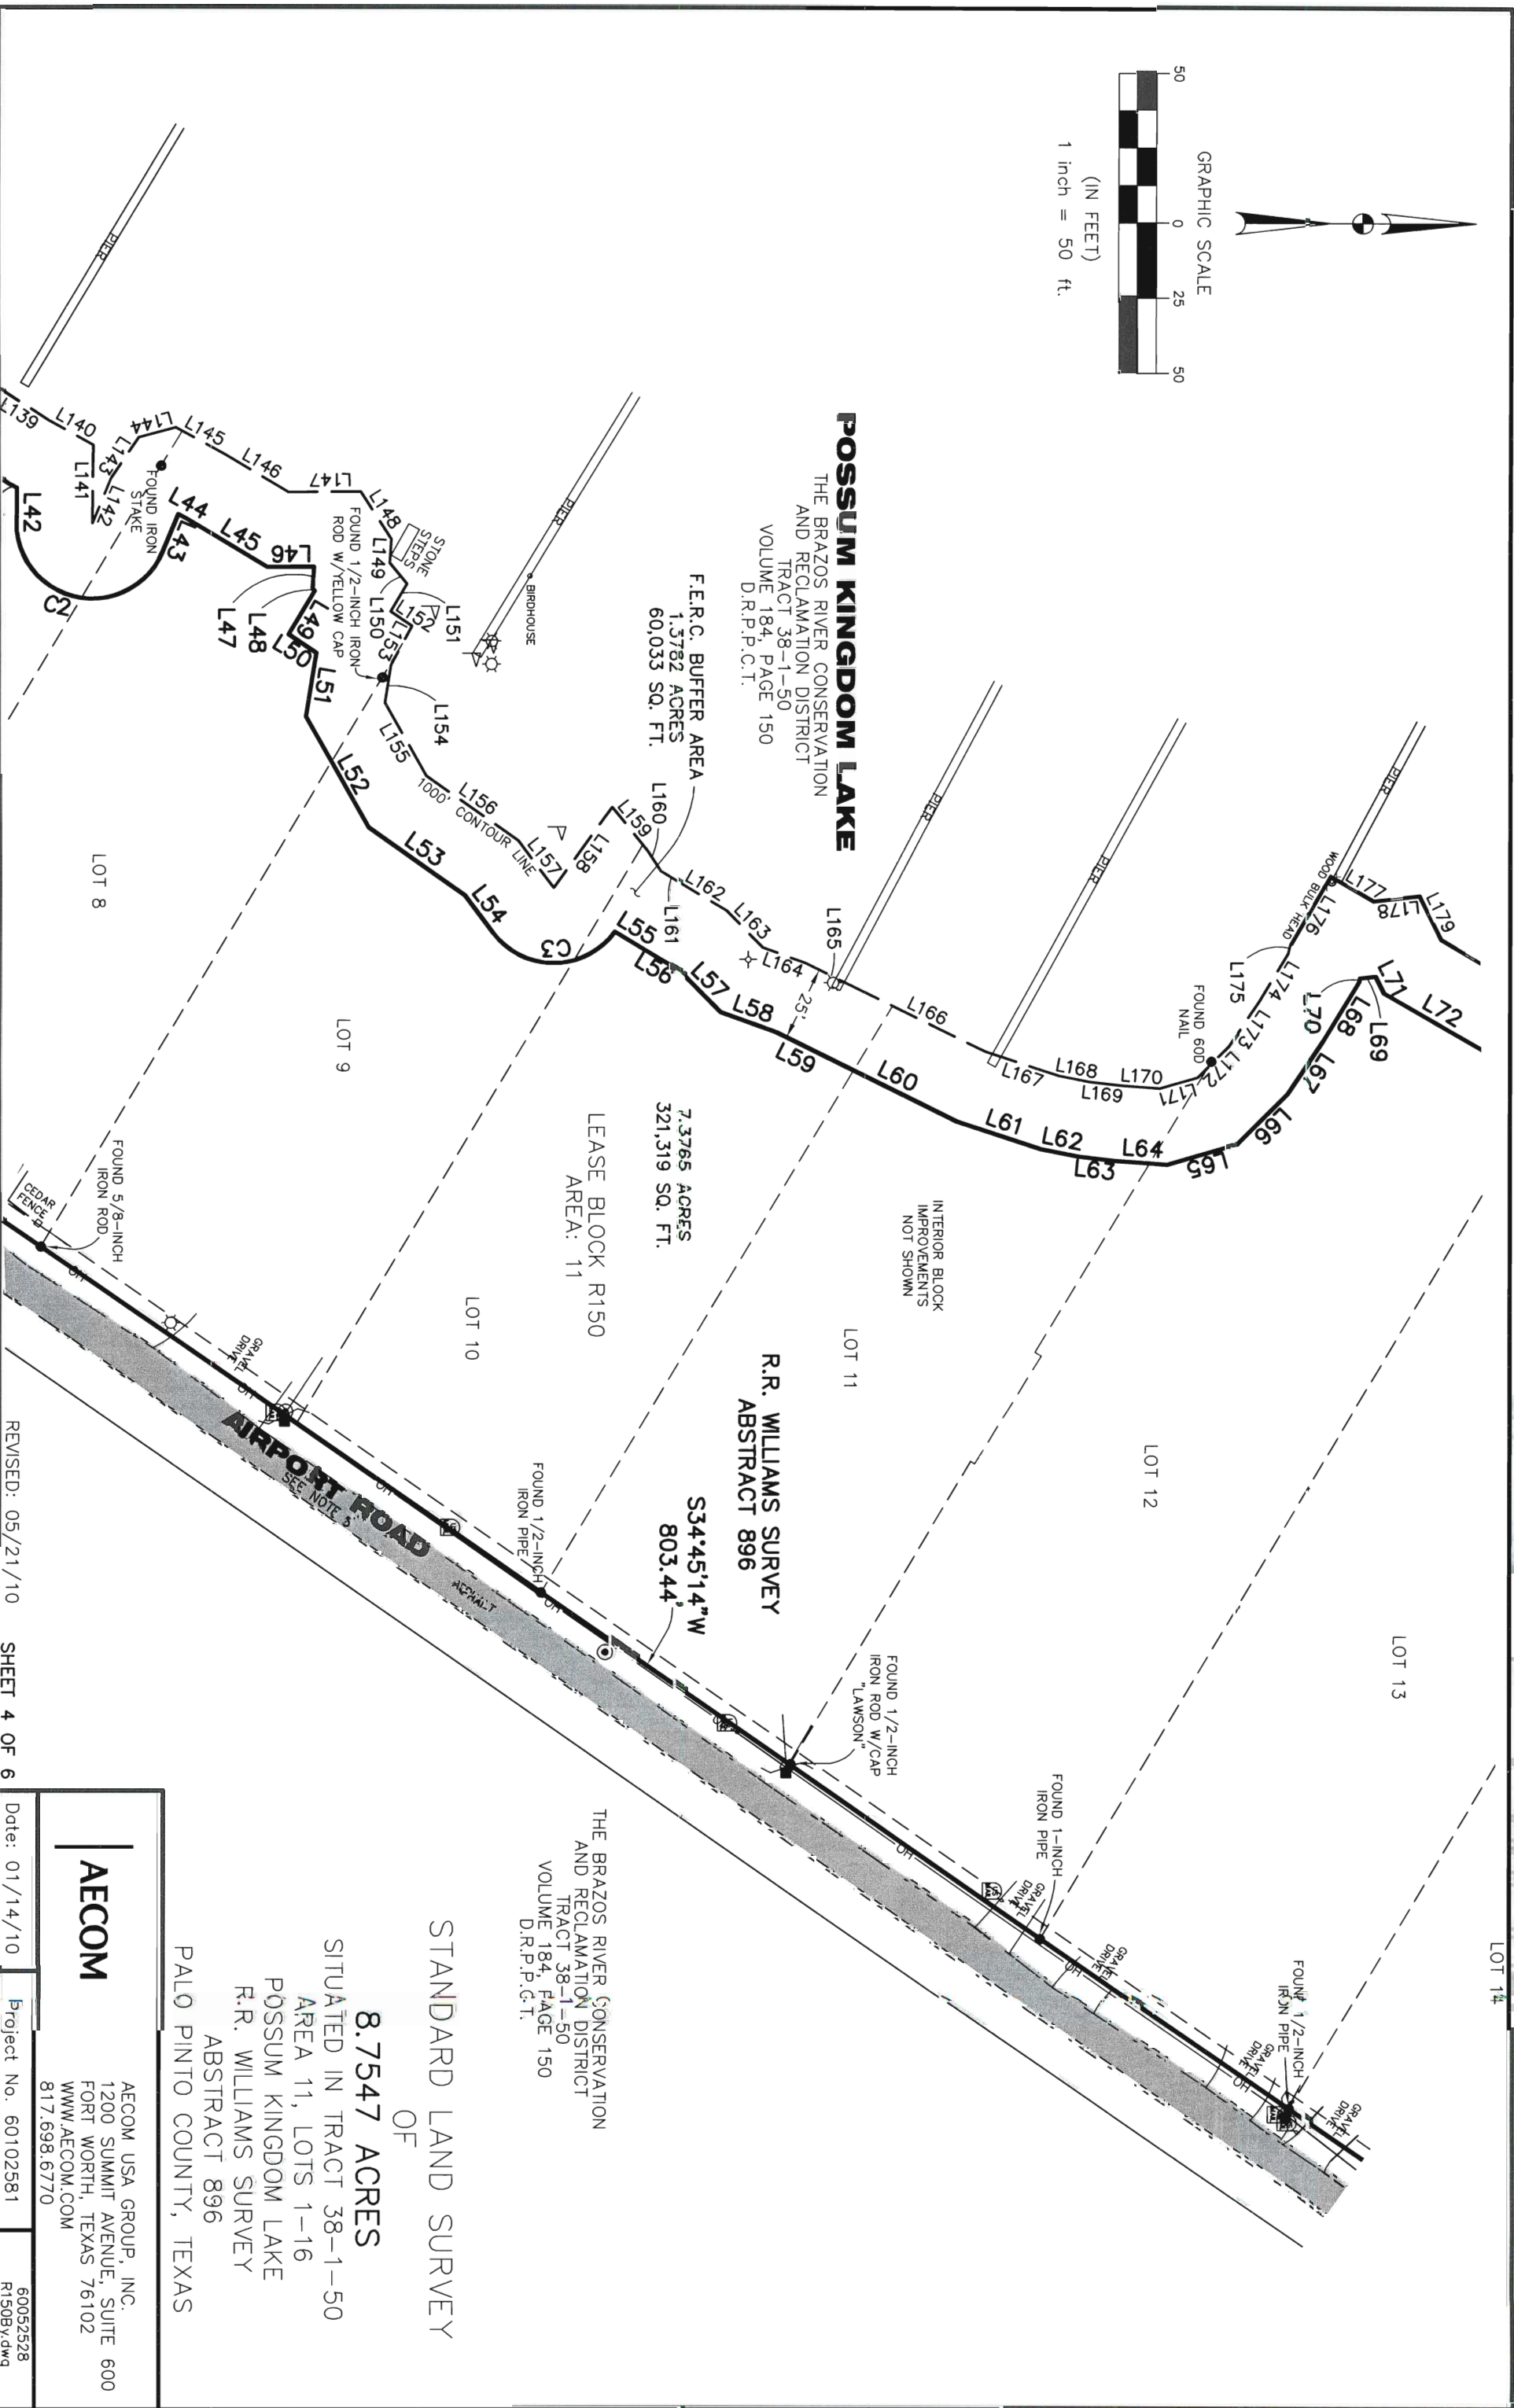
GRAPHIC SCALE
50 0 25 50
(IN FEET)
1 inch = 50 ft.

POSSUM KINGDOM LAKE
THE BRAZOS RIVER CONSERVATION AND RECLAMATION DISTRICT
TRACT 38-1-50
VOLUME 184, PAGE 150
D.R.P.C.T.

F.E.R.C. BUFFER AREA
1.3782 ACRES
60,033 SQ. FT.

PIER
PIER
PIER
PIER
PIER
BIRDHOUSE
STONE STEPS
FOUND IRON STAKE
FOUND 1/2-INCH IRON ROD W/YELLOW CAP
1000' CONTOUR LINE
WOOD BULK HEAD
FOUND 60D NAIL

L139 L140 L141 L142 L143 L144 L145 L146 L147 L148 L149 L150 L151 L152 L153 L154 L155 L156 L157 L158 L159 L160 L161 L162 L163 L164 L165 L166 L167 L168 L169 L170 L171 L172 L173 L174 L175 L176 L177 L178 L179
L42 L43 L44 L45 L46 L47 L48 L49 L50 L51 L52 L53 L54 L55 L56 L57 L58 L59 L60 L61 L62 L63 L64 L65 L66 L67 L68 L69 L70 L71 L72
C2 C3
25'

LOT 8
LOT 9
LOT 10
LOT 11
LOT 12
LOT 13
LOT 14

7.3765 ACRES
321,319 SQ. FT.
LEASE BLOCK R150
AREA: 11

INTERIOR BLOCK IMPROVEMENTS NOT SHOWN

R.R. WILLIAMS SURVEY
ABSTRACT 896

S34°45'14"W
803.44'

FOUND 5/8-INCH IRON ROD
CEDAR FENCE
GRAVEL DRIVE
FOUND 1/2-INCH IRON PIPE
FOUND 1/2-INCH IRON ROD W/CAP "LAWSON"
FOUND 1-INCH IRON PIPE
GRAVEL DRIVE
GRAVEL DRIVE
FOUND 1/2-INCH IRON PIPE
GRAVEL DRIVE
GRAVEL DRIVE
OH
AIRPORT ROAD
SEE NOTE 5
ASPHALT

THE BRAZOS RIVER CONSERVATION AND RECLAMATION DISTRICT
TRACT 38-1-50
VOLUME 184, PAGE 150
D.R.P.C.T.

STANDARD LAND SURVEY
OF
8.7547 ACRES
SITUATED IN TRACT 38-1-50
AREA 11, LOTS 1-16
POSSUM KINGDOM LAKE
R.R. WILLIAMS SURVEY
ABSTRACT 896
PALO PINTO COUNTY, TEXAS

AECOM
AECOM USA GROUP, INC.
1200 SUMMIT AVENUE, SUITE 600
FORT WORTH, TEXAS 76102
WWW.AECOM.COM
817.698.6770

REVISED: 05/21/10
SHEET 4 OF 6
Date: 01/14/10
Project No. 60102581
60052528
R150By.dwg